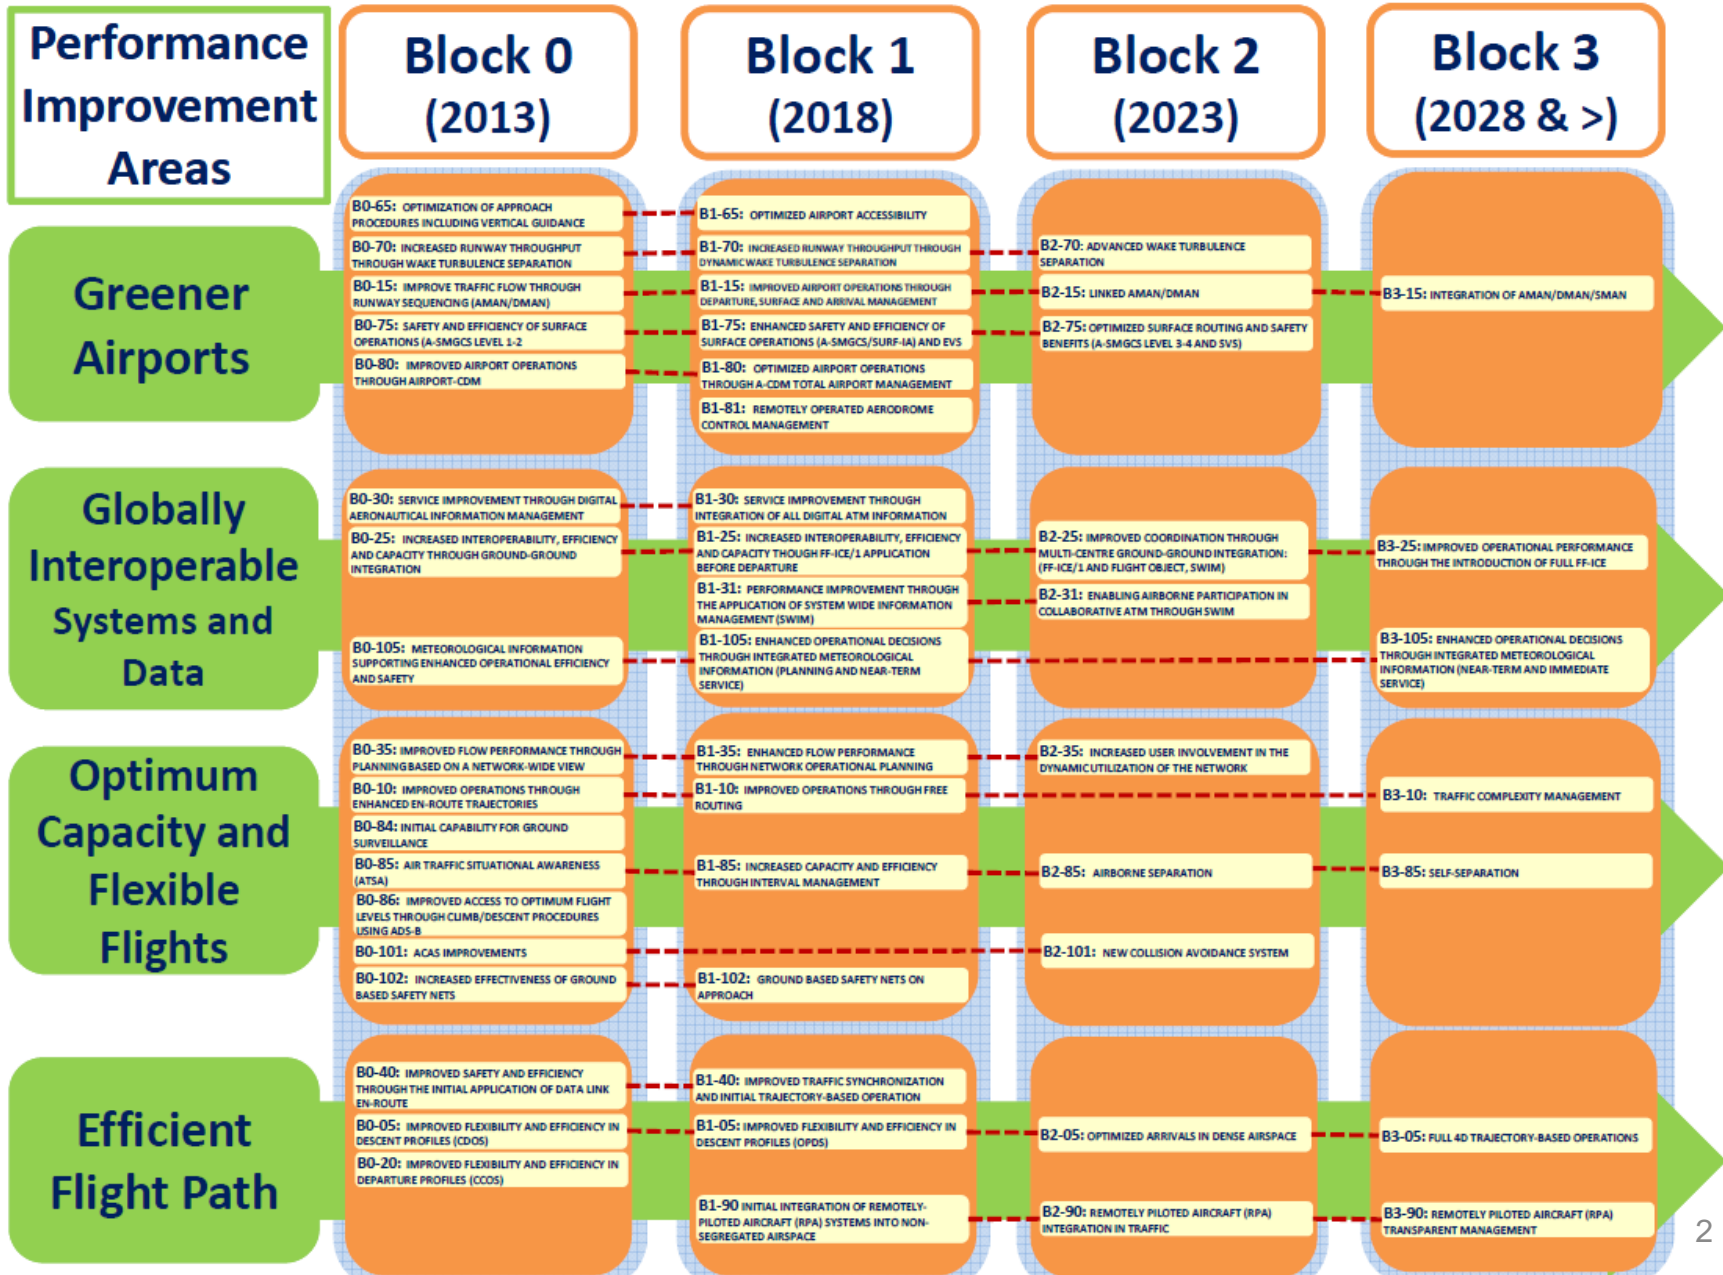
Performance Improvement Areas

Block 0 (2013)

Block 1 (2018)

Block 2 (2023)

Block 3 (2028 & >)

Greener Airports

B0-65: OPTIMIZATION OF APPROACH PROCEDURES INCLUDING VERTICAL GUIDANCE
B0-70: INCREASED RUNWAY THROUGHPUT THROUGH WAKE TURBULENCE SEPARATION
B0-15: IMPROVE TRAFFIC FLOW THROUGH RUNWAY SEQUENCING (AMAN/DMAN)
B0-75: SAFETY AND EFFICIENCY OF SURFACE OPERATIONS (A-SMGCS LEVEL 1-2
B0-80: IMPROVED AIRPORT OPERATIONS THROUGH AIRPORT-CDM

B1-65: OPTIMIZED AIRPORT ACCESSIBILITY
B1-70: INCREASED RUNWAY THROUGHPUT THROUGH DYNAMIC WAKE TURBULENCE SEPARATION
B1-15: IMPROVED AIRPORT OPERATIONS THROUGH DEPARTURE, SURFACE AND ARRIVAL MANAGEMENT
B1-75: ENHANCED SAFETY AND EFFICIENCY OF SURFACE OPERATIONS (A-SMGCS/SURF-IA) AND EVS
B1-80: OPTIMIZED AIRPORT OPERATIONS THROUGH A-CDM TOTAL AIRPORT MANAGEMENT
B1-81: REMOTELY OPERATED AERODROME CONTROL MANAGEMENT

B2-70: ADVANCED WAKE TURBULENCE SEPARATION
B2-15: LINKED AMAN/DMAN
B2-75: OPTIMIZED SURFACE ROUTING AND SAFETY BENEFITS (A-SMGCS LEVEL 3-4 AND SVS)

B3-15: INTEGRATION OF AMAN/DMAN/SMAN

Globally Interoperable Systems and Data

B0-30: SERVICE IMPROVEMENT THROUGH DIGITAL AERONAUTICAL INFORMATION MANAGEMENT
B0-25: INCREASED INTEROPERABILITY, EFFICIENCY AND CAPACITY THROUGH GROUND-GROUND INTEGRATION
B0-105: METEOROLOGICAL INFORMATION SUPPORTING ENHANCED OPERATIONAL EFFICIENCY AND SAFETY

B1-30: SERVICE IMPROVEMENT THROUGH INTEGRATION OF ALL DIGITAL ATM INFORMATION
B1-25: INCREASED INTEROPERABILITY, EFFICIENCY AND CAPACITY THOUGH FF-ICE/1 APPLICATION BEFORE DEPARTURE
B1-31: PERFORMANCE IMPROVEMENT THROUGH THE APPLICATION OF SYSTEM WIDE INFORMATION MANAGEMENT (SWIM)
B1-105: ENHANCED OPERATIONAL DECISIONS THROUGH INTEGRATED METEOROLOGICAL INFORMATION (PLANNING AND NEAR-TERM SERVICE)

B2-25: IMPROVED COORDINATION THROUGH MULTI-CENTRE GROUND-GROUND INTEGRATION: (FF-ICE/1 AND FLIGHT OBJECT, SWIM)
B2-31: ENABLING AIRBORNE PARTICIPATION IN COLLABORATIVE ATM THROUGH SWIM

B3-25: IMPROVED OPERATIONAL PERFORMANCE THROUGH THE INTRODUCTION OF FULL FF-ICE
B3-105: ENHANCED OPERATIONAL DECISIONS THROUGH INTEGRATED METEOROLOGICAL INFORMATION (NEAR-TERM AND IMMEDIATE SERVICE)

Optimum Capacity and Flexible Flights

B0-35: IMPROVED FLOW PERFORMANCE THROUGH PLANNING BASED ON A NETWORK-WIDE VIEW
B0-10: IMPROVED OPERATIONS THROUGH ENHANCED EN-ROUTE TRAJECTORIES
B0-84: INITIAL CAPABILITY FOR GROUND SURVEILLANCE
B0-85: AIR TRAFFIC SITUATIONAL AWARENESS (ATSA)
B0-86: IMPROVED ACCESS TO OPTIMUM FLIGHT LEVELS THROUGH CLIMB/DESCENT PROCEDURES USING ADS-B
B0-101: ACAS IMPROVEMENTS
B0-102: INCREASED EFFECTIVENESS OF GROUND BASED SAFETY NETS

B1-35: ENHANCED FLOW PERFORMANCE THROUGH NETWORK OPERATIONAL PLANNING
B1-10: IMPROVED OPERATIONS THROUGH FREE ROUTING
B1-85: INCREASED CAPACITY AND EFFICIENCY THROUGH INTERVAL MANAGEMENT
B1-102: GROUND BASED SAFETY NETS ON APPROACH

B2-35: INCREASED USER INVOLVEMENT IN THE DYNAMIC UTILIZATION OF THE NETWORK
B2-85: AIRBORNE SEPARATION
B2-101: NEW COLLISION AVOIDANCE SYSTEM

B3-10: TRAFFIC COMPLEXITY MANAGEMENT
B3-85: SELF-SEPARATION

Efficient Flight Path

B0-40: IMPROVED SAFETY AND EFFICIENCY THROUGH THE INITIAL APPLICATION OF DATA LINK EN-ROUTE
B0-05: IMPROVED FLEXIBILITY AND EFFICIENCY IN DESCENT PROFILES (CDOS)
B0-20: IMPROVED FLEXIBILITY AND EFFICIENCY IN DEPARTURE PROFILES (CCOS)

B1-40: IMPROVED TRAFFIC SYNCHRONIZATION AND INITIAL TRAJECTORY-BASED OPERATION
B1-05: IMPROVED FLEXIBILITY AND EFFICIENCY IN DESCENT PROFILES (OPDS)
B1-90 INITIAL INTEGRATION OF REMOTELY-PILOTED AIRCRAFT (RPA) SYSTEMS INTO NON-SEGREGATED AIRSPACE

B2-05: OPTIMIZED ARRIVALS IN DENSE AIRSPACE
B2-90: REMOTELY PILOTED AIRCRAFT (RPA) INTEGRATION IN TRAFFIC

B3-05: FULL 4D TRAJECTORY-BASED OPERATIONS
B3-90: REMOTELY PILOTED AIRCRAFT (RPA) TRANSPARENT MANAGEMENT

2